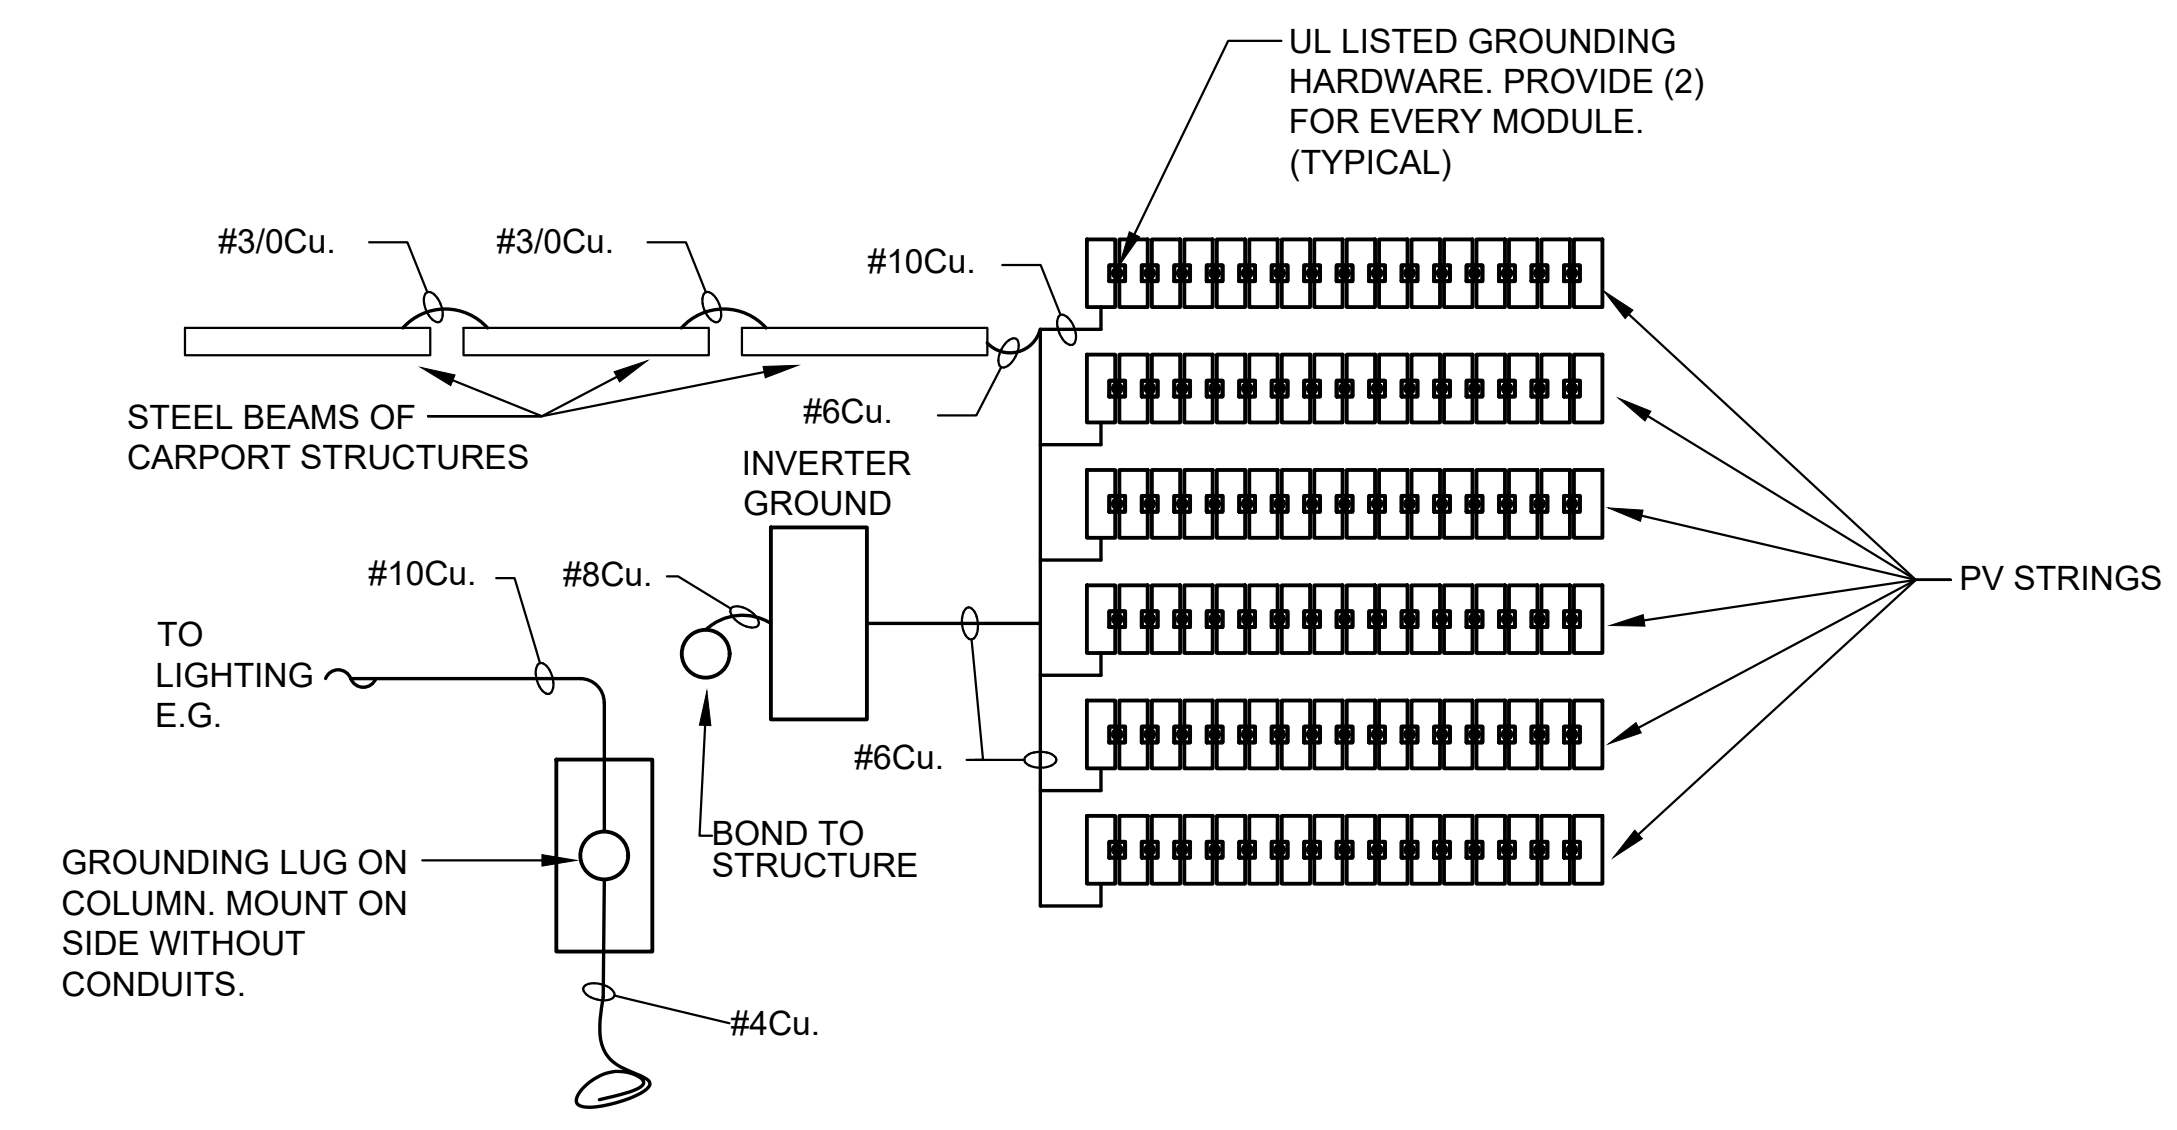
UL LISTED GROUNDING HARDWARE. PROVIDE (2) FOR EVERY MODULE. (TYPICAL)

#3/0Cu.

#3/0Cu.

#10Cu.

#6Cu.

STEEL BEAMS OF CARPORT STRUCTURES

INVERTER GROUND

PV STRINGS

#10Cu.

#8Cu.

TO LIGHTING E.G.

#6Cu.

BOND TO STRUCTURE

GROUNDING LUG ON COLUMN. MOUNT ON SIDE WITHOUT CONDUITS.

#4Cu.